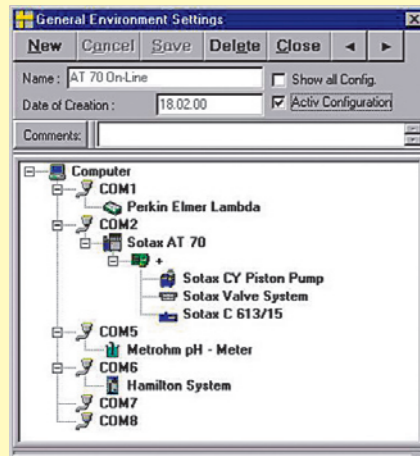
General Environment Settings

New Cancel Save Delete Close ◄ ►

Name: AT 70 On-Line

Show all Config.

Date of Creation: 18.02.00

Activ Configuration

Comments:

Computer
COM1
Perkin Elmer Lambda
COM2
Sotax AT 70
+
Sotax CY Piston Pump
Sotax Valve System
Sotax C 613/15
COM5
Metrohm pH - Meter
COM6
Hamilton System
COM7
COM8